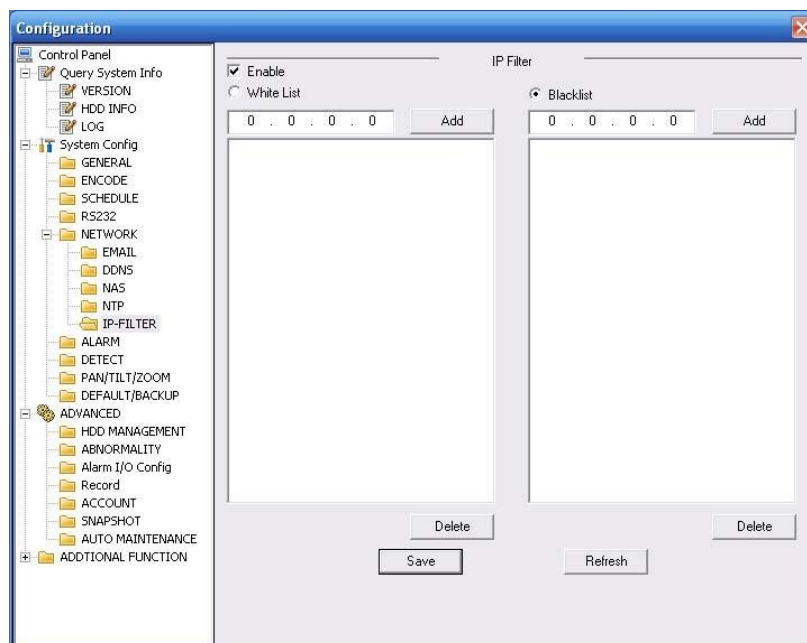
Configuration

Control Panel
Query System Info
VERSION
HDD INFO
LOG
System Config
GENERAL
ENCODE
SCHEDULE
RS232
NETWORK
EMAIL
DDNS
NAS
NTP
IP-FILTER
ALARM
DETECT
PAN/TILT/ZOOM
DEFAULT/BACKUP
ADVANCED
HDD MANAGEMENT
ABNORMALITY
Alarm I/O Config
Record
ACCOUNT
SNAPSHOT
AUTO MAINTENANCE
ADDTIONAL FUNCTION

IP Filter
Enable
White List
Blacklist
0 . 0 . 0 . 0
Add
0 . 0 . 0 . 0
Add
Delete
Delete
Save
Refresh